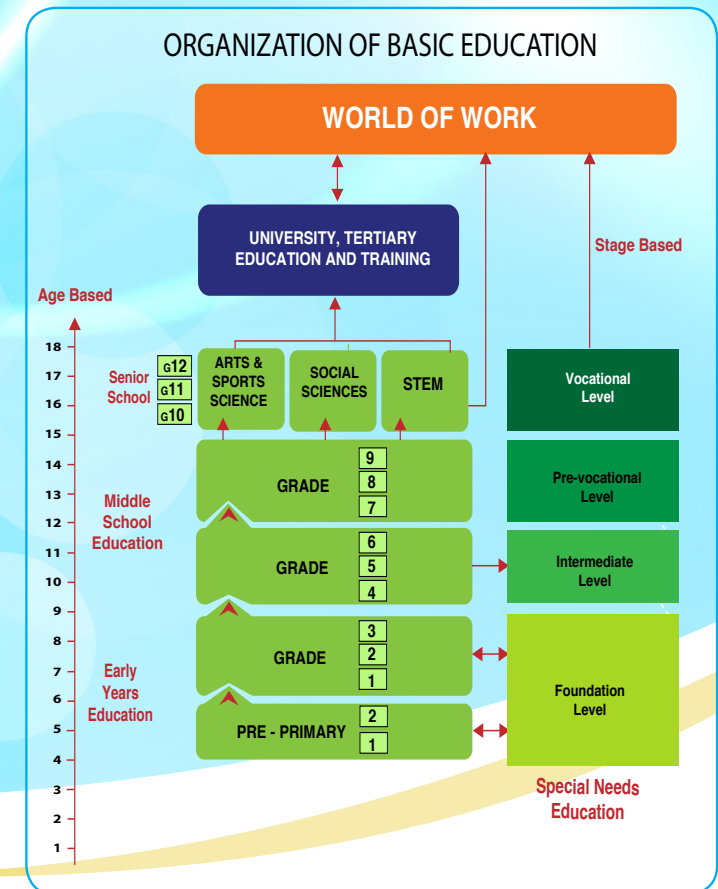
ORGANIZATION OF BASIC EDUCATION

WORLD OF WORK

UNIVERSITY, TERTIARY EDUCATION AND TRAINING

Stage Based

Age Based

18
17
16
15
14
13
12
11
10
9
8
7
6
5
4
3
2
1

Senior School

G12
G11
G10

ARTS & SPORTS SCIENCE

SOCIAL SCIENCES

STEM

Vocational Level

Middle School Education

GRADE
9
8
7

Pre-vocational Level

GRADE
6
5
4

Intermediate Level

Early Years Education

GRADE
3
2
1

Foundation Level

PRE - PRIMARY
2
1

Special Needs Education